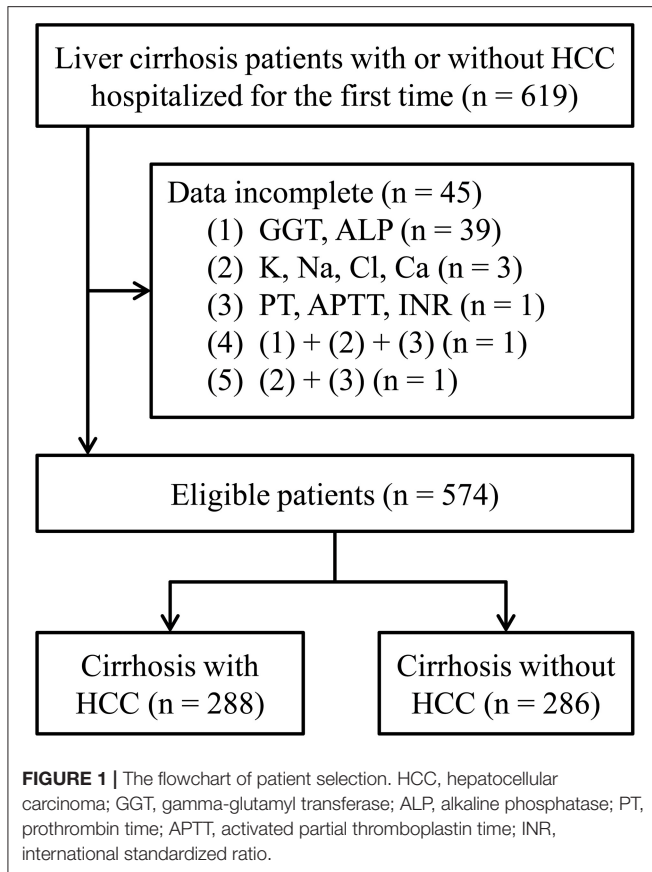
Liver cirrhosis patients with or without HCC hospitalized for the first time (n = 619)

Data incomplete (n = 45)
(1) GGT, ALP (n = 39)
(2) K, Na, Cl, Ca (n = 3)
(3) PT, APTT, INR (n = 1)
(4) (1) + (2) + (3) (n = 1)
(5) (2) + (3) (n = 1)

Eligible patients (n = 574)

Cirrhosis with HCC (n = 288)

Cirrhosis without HCC (n = 286)

**FIGURE 1 |** The flowchart of patient selection. HCC, hepatocellular carcinoma; GGT, gamma-glutamyl transferase; ALP, alkaline phosphatase; PT, prothrombin time; APTT, activated partial thromboplastin time; INR, international standardized ratio.